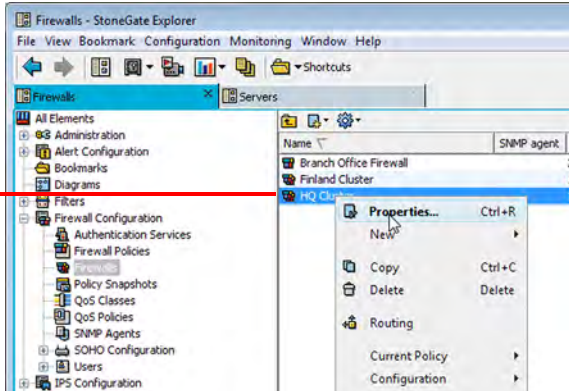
Firewalls - StoneGate Explorer

File View Bookmark Configuration Monitoring Window Help

Shortcuts

Firewalls

Servers

All Elements
Administration
Alert Configuration
Bookmarks
Diagrams
Filters
Firewall Configuration
Authentication Services
Firewall Policies
Firewalls
Policy Snapshots
QoS Classes
QoS Policies
SNMP Agents
SOHO Configuration
Users
IPS Configuration

Name

SNMP agent

Branch Office Firewall
Finland Cluster
HQ Cluster

Properties... Ctrl+R
New
Copy Ctrl+C
Delete Delete
Routing
Current Policy
Configuration